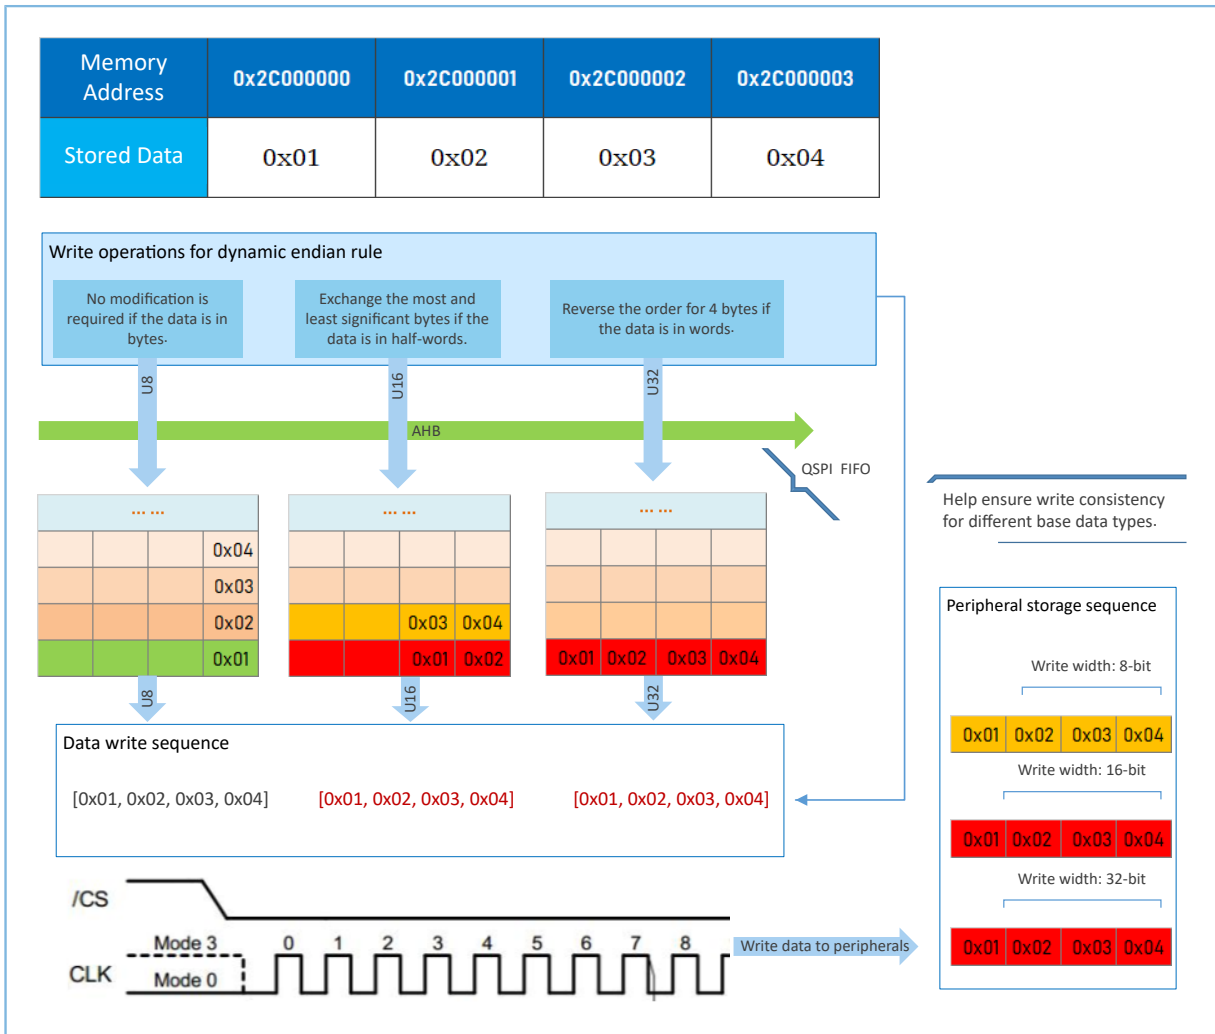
| Memory Address | 0x2C000000 | 0x2C000001 | 0x2C000002 | 0x2C000003 |
|---|---|---|---|---|
| Stored Data | 0x01 | 0x02 | 0x03 | 0x04 |

Write operations for dynamic endian rule

No modification is required if the data is in bytes.

Exchange the most and least significant bytes if the data is in half-words.

Reverse the order for 4 bytes if the data is in words.

U8

U16

U32

AHB

QSPI FIFO

Help ensure write consistency for different base data types.

... ...

| | | | 0x04 |
|---|---|---|---|
| | | | 0x03 |
| | | | 0x02 |
| | | | 0x01 |

... ...

| | | | |
|---|---|---|---|
| | | | |
| | | 0x03 | 0x04 |
| | | 0x01 | 0x02 |

... ...

| | | | |
|---|---|---|---|
| | | | |
| | | | |
| 0x01 | 0x02 | 0x03 | 0x04 |

U8

U16

U32

Data write sequence

[0x01, 0x02, 0x03, 0x04]

[0x01, 0x02, 0x03, 0x04]

[0x01, 0x02, 0x03, 0x04]

Peripheral storage sequence

Write width: 8-bit

| 0x01 | 0x02 | 0x03 | 0x04 |
|---|---|---|---|

Write width: 16-bit

| 0x01 | 0x02 | 0x03 | 0x04 |
|---|---|---|---|

Write width: 32-bit

| 0x01 | 0x02 | 0x03 | 0x04 |
|---|---|---|---|

/CS

CLK

Mode 3

Mode 0

0 1 2 3 4 5 6 7 8

Write data to peripherals